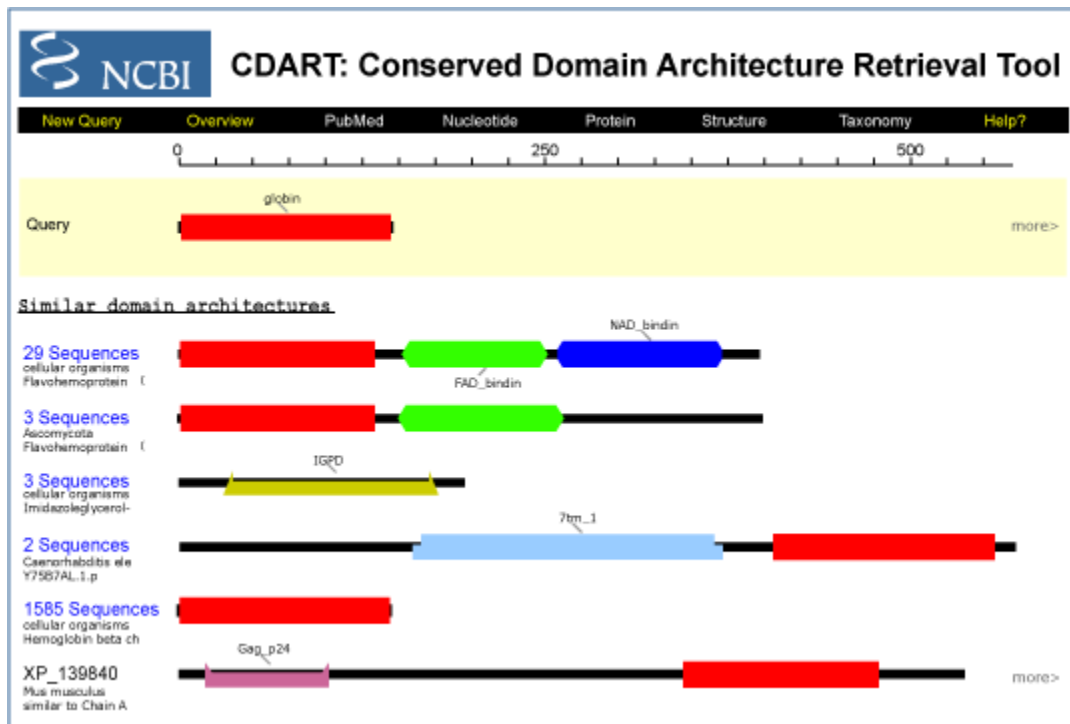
NCBI

CDART: Conserved Domain Architecture Retrieval Tool

New Query Overview PubMed Nucleotide Protein Structure Taxonomy Help?

0 250 500

globin

Query

more>

Similar domain architectures

NAD_bindin

29 Sequences
cellular organisms
Flavohemoprotein (

FAD_bindin

3 Sequences
Ascomycota
Flavohemoprotein (

IGPD

3 Sequences
cellular organisms
Imidazoleglycerol-

7tm_1

2 Sequences
Caenorhabditis ele
Y75B7AL.1.p

1585 Sequences
cellular organisms
Hemoglobin beta ch

Gag_p24

XP_139840
Mus musculus
similar to Chain A

more>